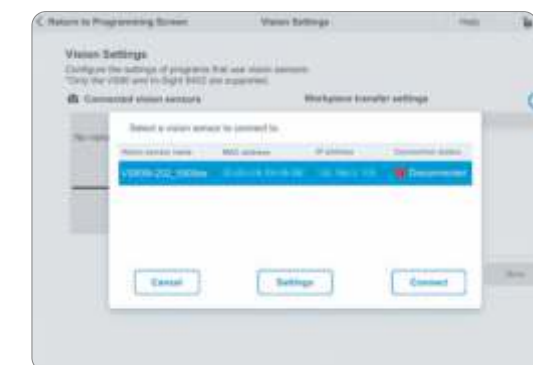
Return to Programming Screen

Vision Settings

Help

Vision Settings

Configure the settings of programs that use vision sensors. *Only the VS80 and In-Sight 8402 are supported.

Connected vision sensors

Workpiece transfer settings

No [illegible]

Select a vision sensor to connect to.

| Vision sensor name | MAC address | IP address | Connection status |
|---|---|---|---|
| VS80M-202_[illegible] | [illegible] | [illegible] | Disconnected |

Cancel

Settings

Connect

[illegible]